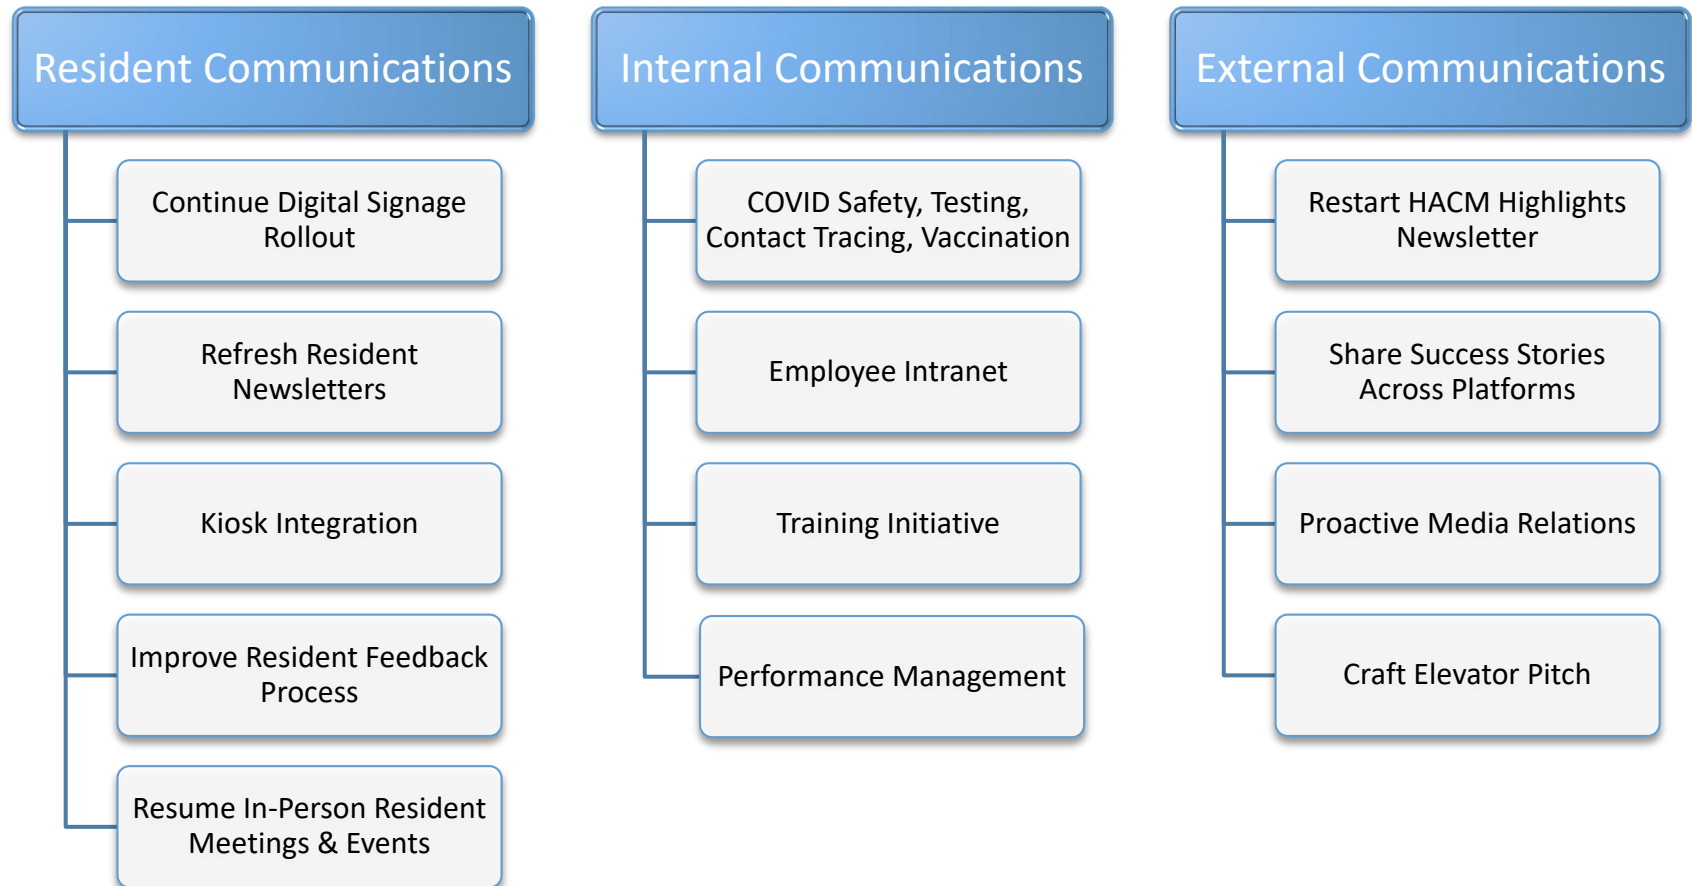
Resident Communications

Continue Digital Signage Rollout

Refresh Resident Newsletters

Kiosk Integration

Improve Resident Feedback Process

Resume In-Person Resident Meetings & Events

Internal Communications

COVID Safety, Testing, Contact Tracing, Vaccination

Employee Intranet

Training Initiative

Performance Management

External Communications

Restart HACM Highlights Newsletter

Share Success Stories Across Platforms

Proactive Media Relations

Craft Elevator Pitch